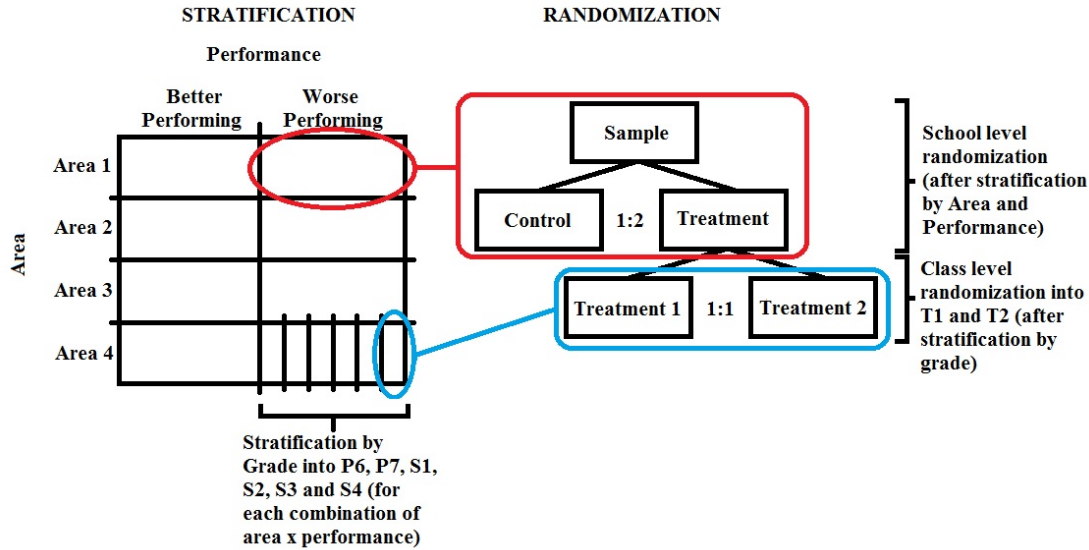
STRATIFICATION

RANDOMIZATION

Performance

Better Performing

Worse Performing

Area

Area 1

Area 2

Area 3

Area 4

Stratification by Grade into P6, P7, S1, S2, S3 and S4 (for each combination of area x performance)

Sample

Control

1:2

Treatment

Treatment 1

1:1

Treatment 2

School level randomization (after stratification by Area and Performance)

Class level randomization into T1 and T2 (after stratification by grade)